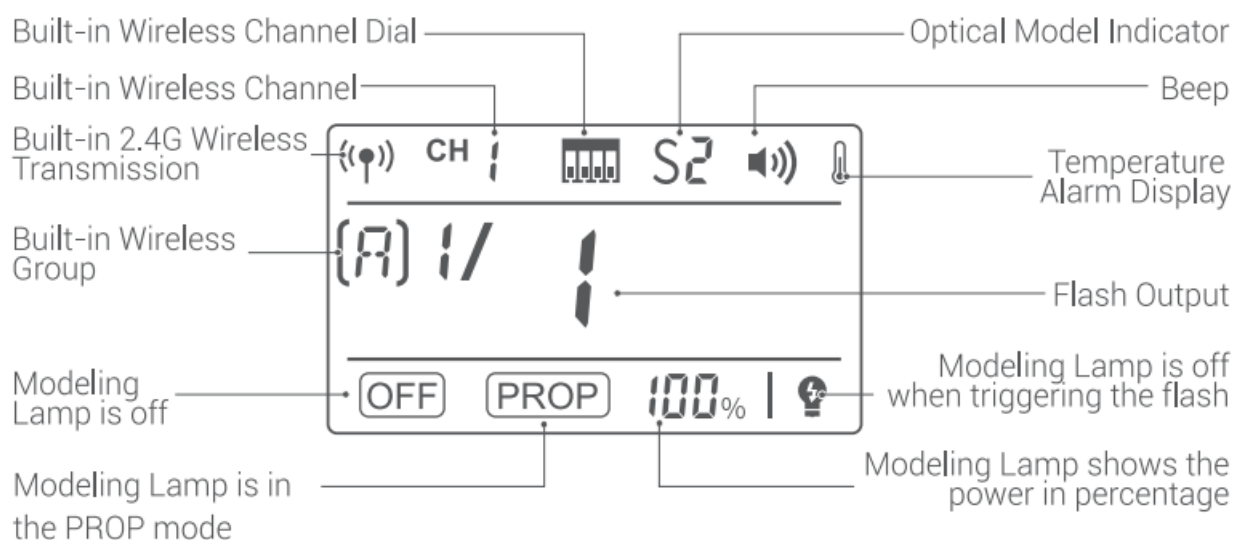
Built-in Wireless Channel Dial

Optical Model Indicator

Built-in Wireless Channel

Beep

Built-in 2.4G Wireless Transmission

CH 1

S2

Temperature Alarm Display

Built-in Wireless Group

(A) 1/ 1

Flash Output

Modeling Lamp is off

OFF

PROP

100%

Modeling Lamp is off when triggering the flash

Modeling Lamp is in the PROP mode

Modeling Lamp shows the power in percentage